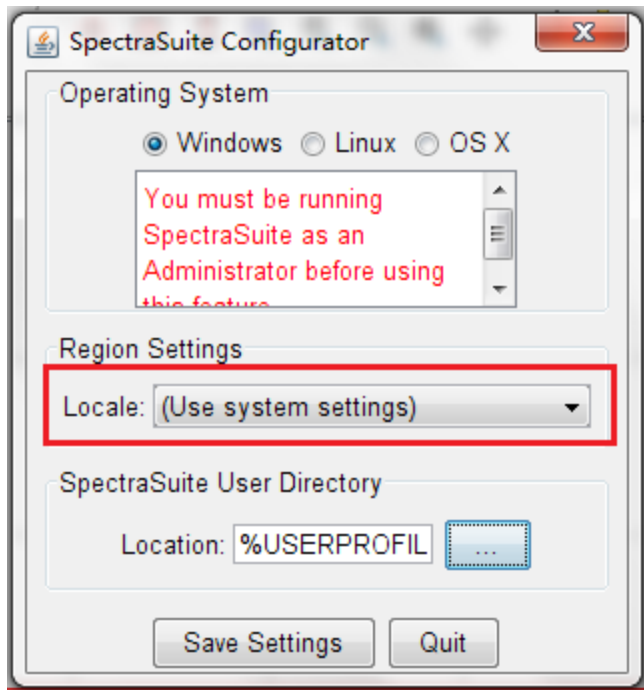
SpectraSuite Configurator

Operating System

Windows Linux OS X

You must be running SpectraSuite as an Administrator before using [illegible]

Region Settings

Locale: (Use system settings)

SpectraSuite User Directory

Location: %USERPROFIL ...

Save Settings Quit